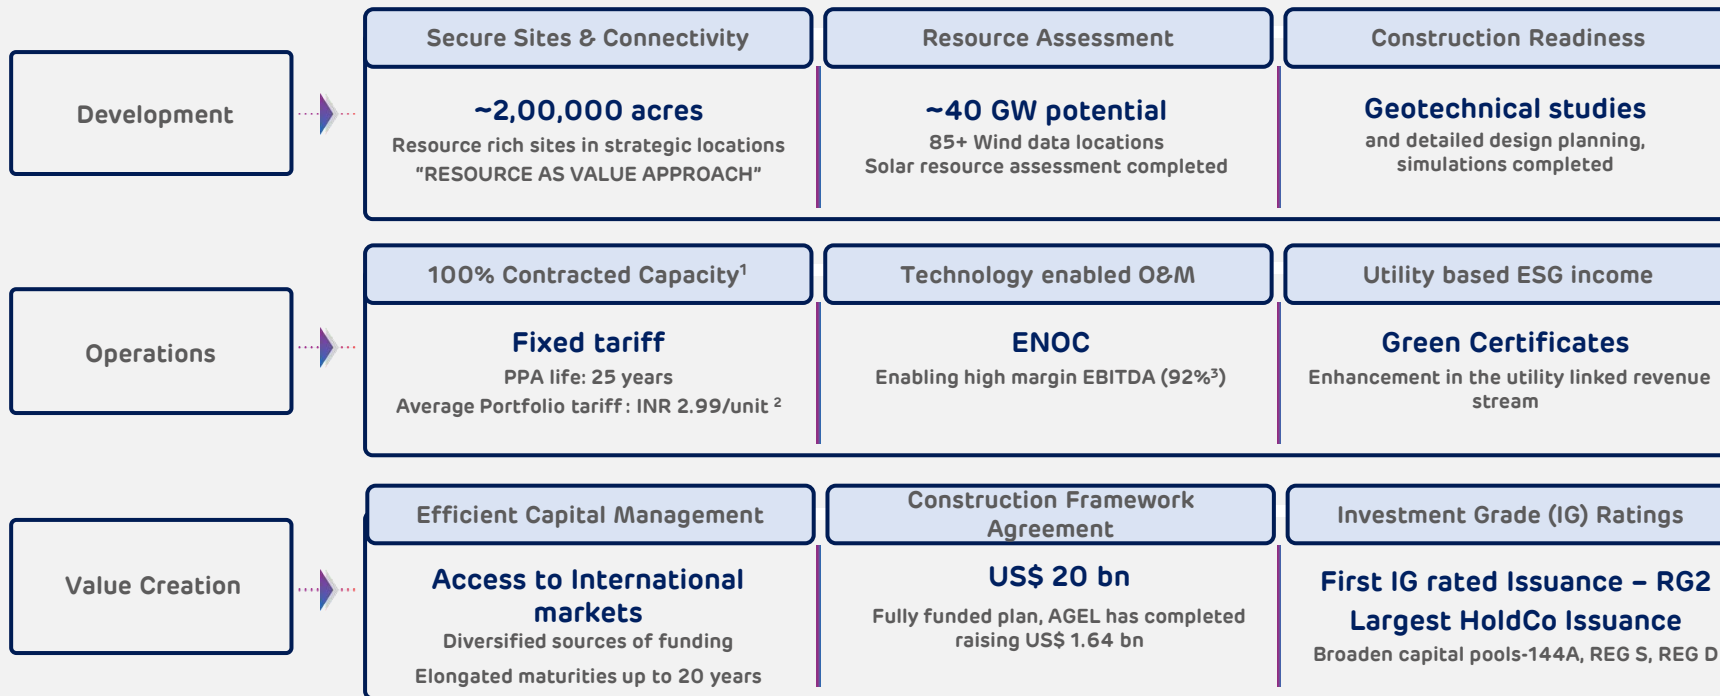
Development

Secure Sites & Connectivity

~2,00,000 acres

Resource rich sites in strategic locations "RESOURCE AS VALUE APPROACH"

Resource Assessment

~40 GW potential

85+ Wind data locations

Solar resource assessment completed

Construction Readiness

Geotechnical studies

and detailed design planning, simulations completed

Operations

100% Contracted Capacity$^1$

Fixed tariff

PPA life: 25 years

Average Portfolio tariff : INR 2.99/unit $^2$

Technology enabled O&M

ENOC

Enabling high margin EBITDA (92%$^3$)

Utility based ESG income

Green Certificates

Enhancement in the utility linked revenue stream

Value Creation

Efficient Capital Management

Access to International markets

Diversified sources of funding

Elongated maturities up to 20 years

Construction Framework Agreement

US$ 20 bn

Fully funded plan, AGEL has completed raising US$ 1.64 bn

Investment Grade (IG) Ratings

First IG rated Issuance – RG2

Largest HoldCo Issuance

Broaden capital pools-144A, REG S, REG D